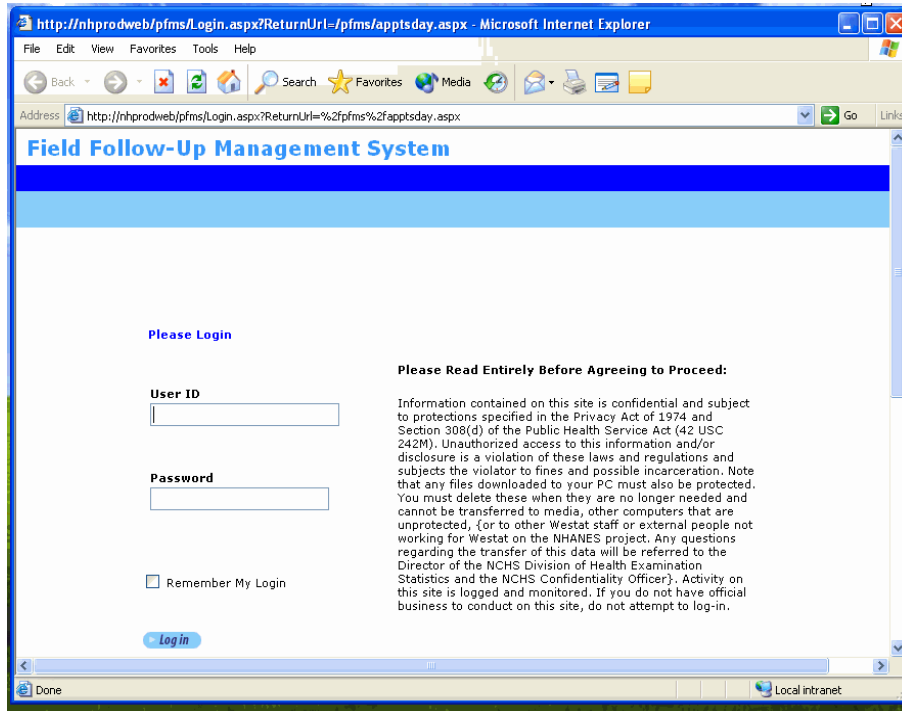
http://nhprodweb/pfms/Login.aspx?ReturnUrl=/pfms/apptsday.aspx - Microsoft Internet Explorer

File Edit View Favorites Tools Help

Back Search Favorites Media

Address http://nhprodweb/pfms/Login.aspx?ReturnUrl=%2fpfms%2fapptsday.aspx Go Links

Field Follow-Up Management System

Please Login

User ID

Password

Remember My Login

Log in

Please Read Entirely Before Agreeing to Proceed:

Information contained on this site is confidential and subject to protections specified in the Privacy Act of 1974 and Section 308(d) of the Public Health Service Act (42 USC 242M). Unauthorized access to this information and/or disclosure is a violation of these laws and regulations and subjects the violator to fines and possible incarceration. Note that any files downloaded to your PC must also be protected. You must delete these when they are no longer needed and cannot be transferred to media, other computers that are unprotected, {or to other Westat staff or external people not working for Westat on the NHANES project. Any questions regarding the transfer of this data will be referred to the Director of the NCHS Division of Health Examination Statistics and the NCHS Confidentiality Officer}. Activity on this site is logged and monitored. If you do not have official business to conduct on this site, do not attempt to log-in.

Done Local intranet